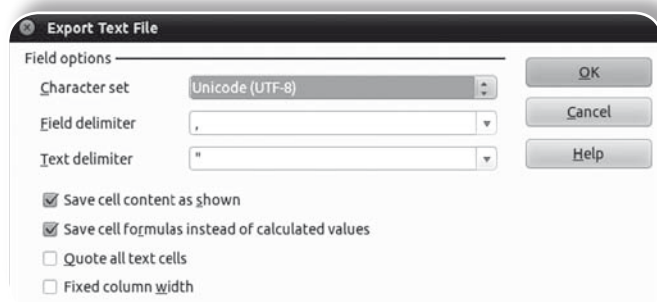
Export Text File

Field options

Character set Unicode (UTF-8)

Field delimiter ,

Text delimiter "

OK

Cancel

Help

Save cell content as shown

Save cell formulas instead of calculated values

Quote all text cells

Fixed column width